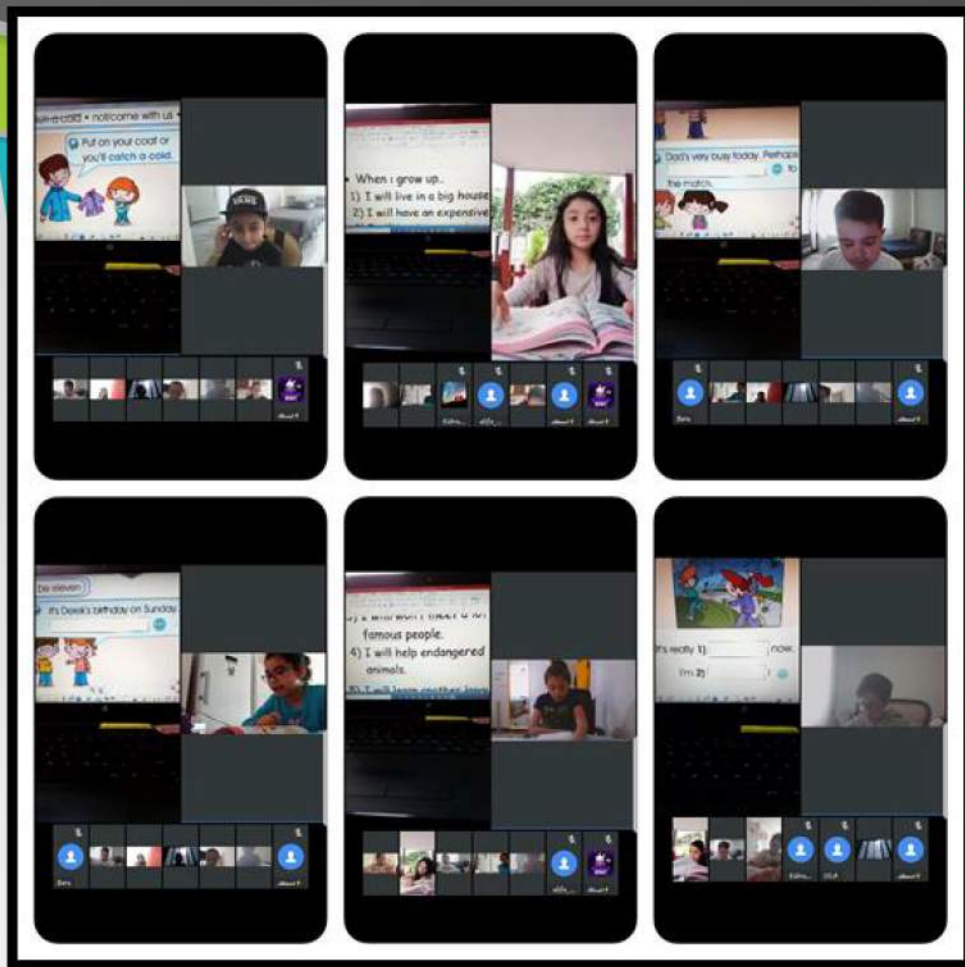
catch a cold • not/come with us •

Put on your coat or you'll catch a cold.

VANS

When I grow up..
1) I will live in a big house
2) I will have an expensive

Dad's very busy today. Perhaps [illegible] to the match.

be eleven

It's Derek's birthday on Sunday.

famous people.
4) I will help endangered animals.
5) I will learn another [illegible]

It's really 1) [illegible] now.
I'm 2) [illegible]